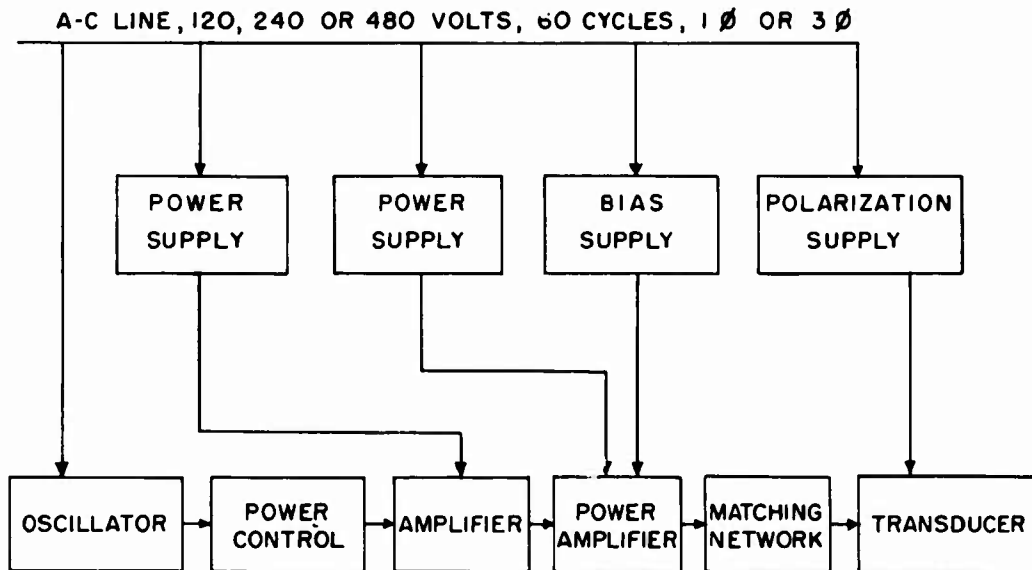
A-C LINE, 120, 240 OR 480 VOLTS, 60 CYCLES, 1 Ø OR 3 Ø

POWER SUPPLY

POWER SUPPLY

BIAS SUPPLY

POLARIZATION SUPPLY

OSCILLATOR

POWER CONTROL

AMPLIFIER

POWER AMPLIFIER

MATCHING NETWORK

TRANSDUCER